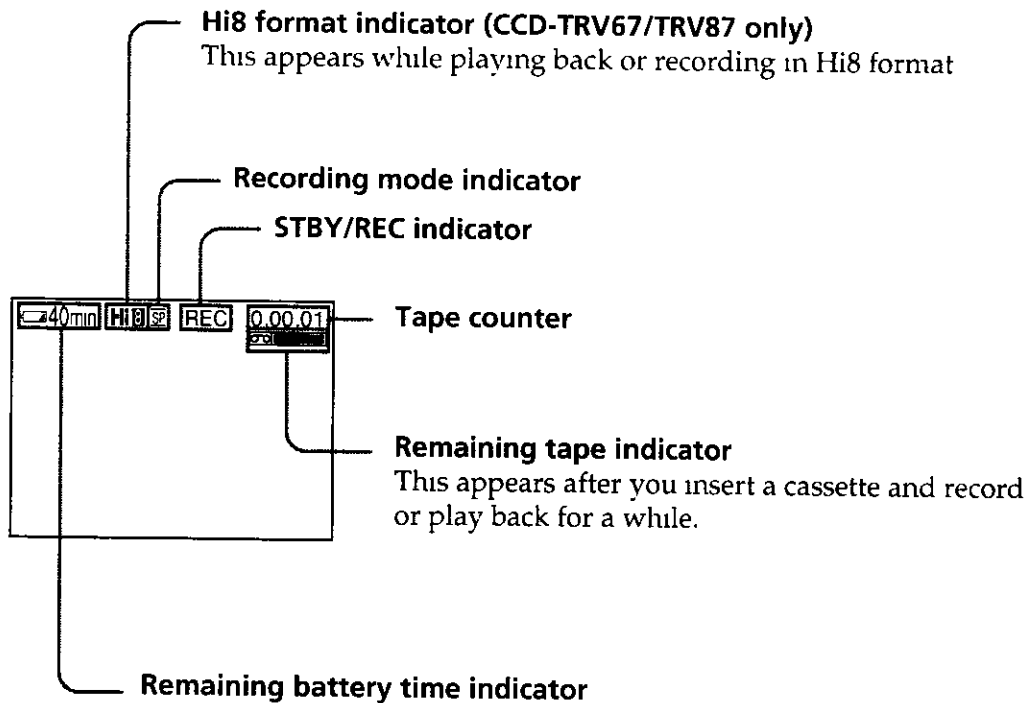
Hi8 format indicator (CCD-TRV67/TRV87 only)
This appears while playing back or recording in Hi8 format

Recording mode indicator

STBY/REC indicator

40min Hi8 SP REC 0:00:01

Tape counter

Remaining tape indicator
This appears after you insert a cassette and record or play back for a while.

Remaining battery time indicator